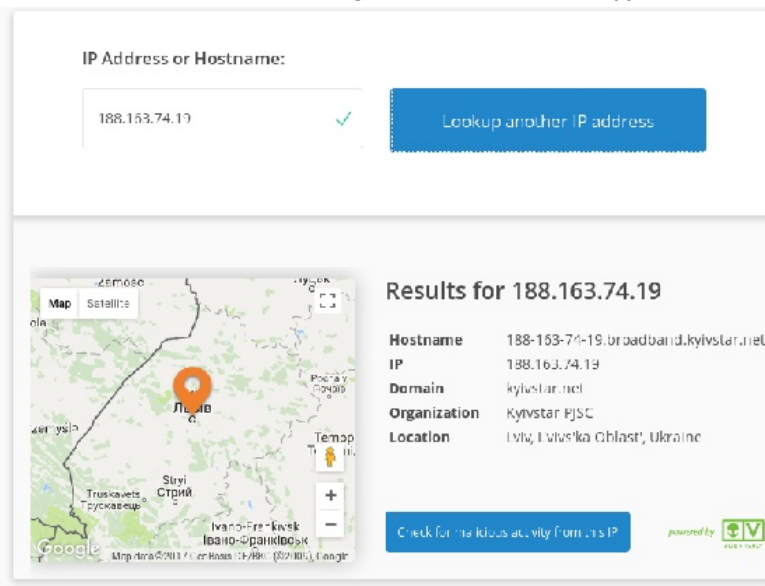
IP Address or Hostname:

188.163.74.19

Lookup another IP address

Zamosc
Map
Satellite
Lviv
Stryi
Стрий
Truskavets
Трускавець
Ivano-Frankivsk
Івано-Франківськ
Ternopil
Google
Map data ©2017 GeoBasis-DE/BKG (©2009), Google

Results for 188.163.74.19

| | |
|---|---|
| Hostname | 188-163-74-19.broadband.kyivstar.net |
| IP | 188.163.74.19 |
| Domain | kyivstar.net |
| Organization | Kyivstar PJSC |
| Location | Lviv, L'vivs'ka Oblast', Ukraine |

Check for malicious activity from this IP

powered by